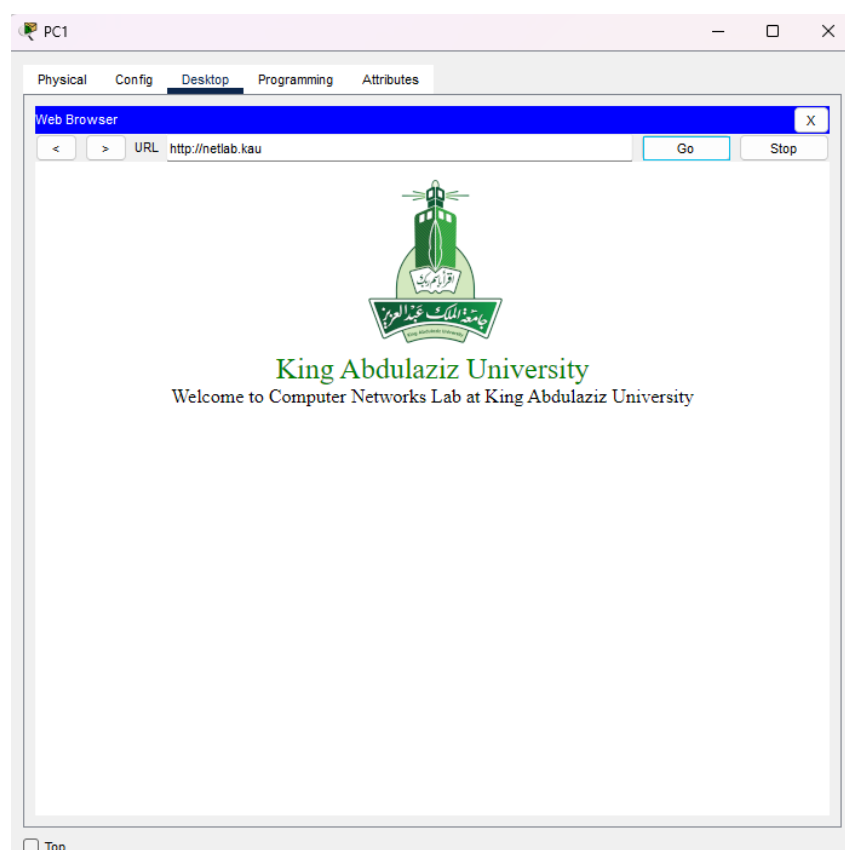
PC1

Physical Config Desktop Programming Attributes

Web Browser X

< > URL http://netlab.kau Go Stop

اقرأ باسم ربك
جامعة الملك عبدالعزيز
King Abdulaziz University

King Abdulaziz University
Welcome to Computer Networks Lab at King Abdulaziz University

Top